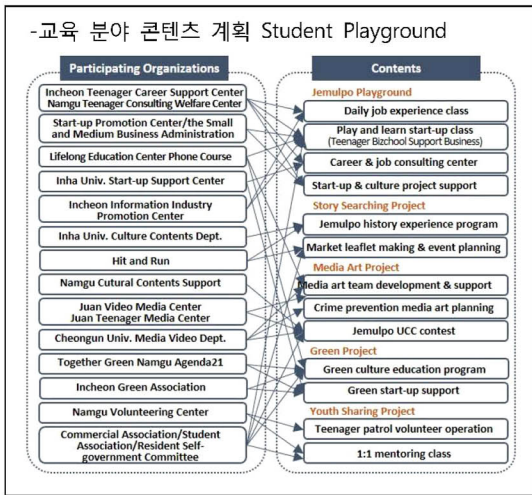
-교육 분야 콘텐츠 계획 Student Playground

Participating Organizations

Incheon Teenager Career Support Center
Namgu Teenager Consulting Welfare Center

Start-up Promotion Center/the Small and Medium Business Administration

Lifelong Education Center Phone Course

Inha Univ. Start-up Support Center

Incheon Information Industry Promotion Center

Inha Univ. Culture Contents Dept.

Hit and Run

Namgu Cutural Contents Support

Juan Video Media Center
Juan Teenager Media Center

Cheongun Univ. Media Video Dept.

Together Green Namgu Agenda21

Incheon Green Association

Namgu Volunteering Center

Commercial Association/Student Association/Resident Self-government Committee

Contents

Jemulpo Playground

Daily job experience class

Play and learn start-up class
(Teenager Bizchool Support Business)

Career & job consulting center

Start-up & culture project support

Story Searching Project

Jemulpo history experience program

Market leaflet making & event planning

Media Art Project

Media art team development & support

Crime prevention media art planning

Jemulpo UCC contest

Green Project

Green culture education program

Green start-up support

Youth Sharing Project

Teenager patrol volunteer operation

1:1 mentoring class